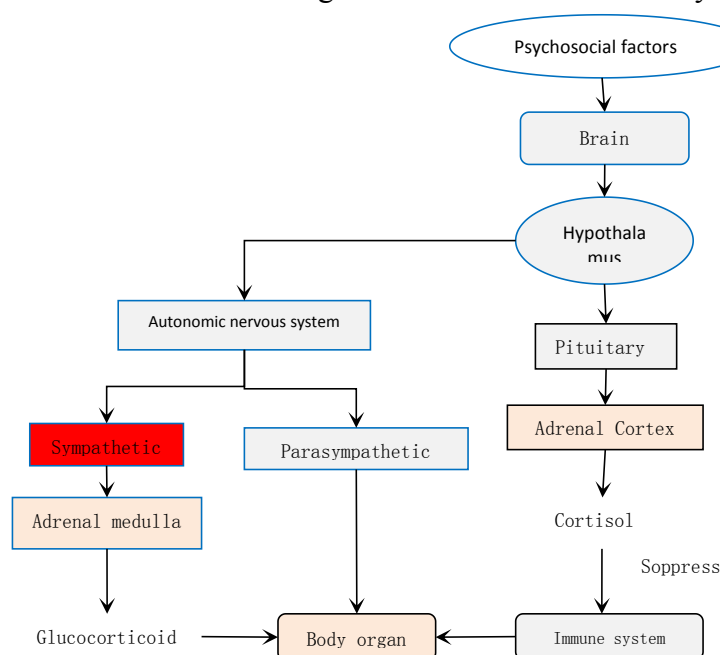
Psychosocial factors

Brain

Hypothala mus

Autonomic nervous system

Pituitary

Sympathetic

Parasympathetic

Adrenal Cortex

Adrenal medulla

Cortisol

Soppress

Glucocorticoid

Body organ

Immune system